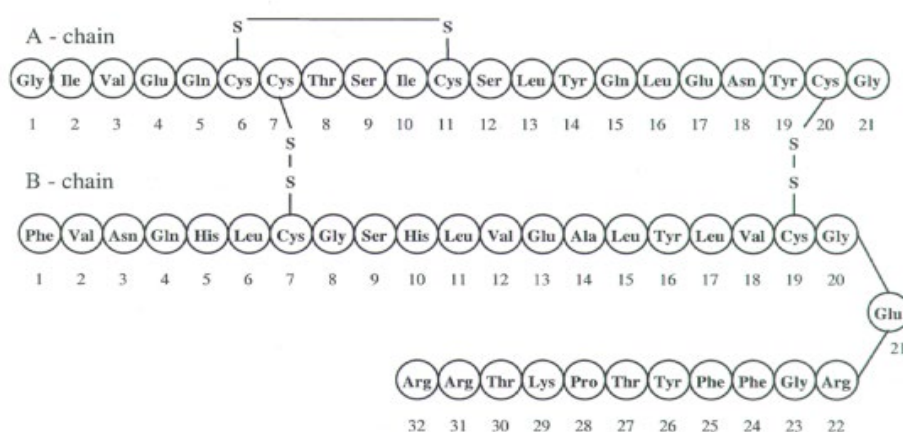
A - chain

S S

Gly Ile Val Glu Gln Cys Cys Thr Ser Ile Cys Ser Leu Tyr Gln Leu Glu Asn Tyr Cys Gly

1 2 3 4 5 6 7 8 9 10 11 12 13 14 15 16 17 18 19 20 21

S
S

S
S

B - chain

Phe Val Asn Gln His Leu Cys Gly Ser His Leu Val Glu Ala Leu Tyr Leu Val Cys Gly

1 2 3 4 5 6 7 8 9 10 11 12 13 14 15 16 17 18 19 20

Glu
21

Arg Arg Thr Lys Pro Thr Tyr Phe Phe Gly Arg

32 31 30 29 28 27 26 25 24 23 22